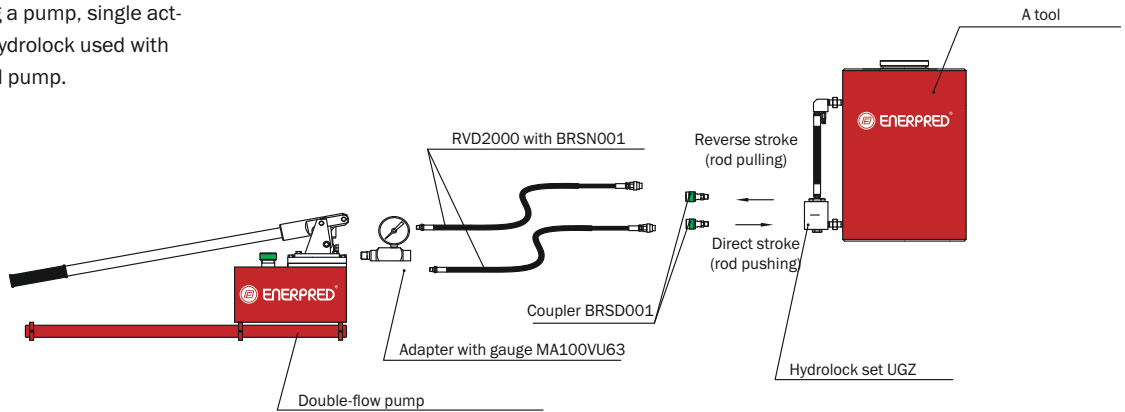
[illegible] a pump, single act- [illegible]ydrolock used with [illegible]l pump.

A tool

ENERPRED

RVD2000 with BRSN001

Reverse stroke (rod pulling)

Direct stroke (rod pushing)

ENERPRED

Coupler BRSD001

Adapter with gauge MA100VU63

Hydrolock set UGZ

Double-flow pump